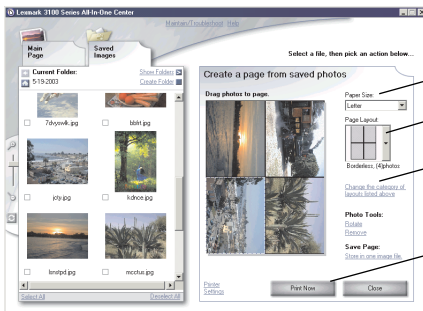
Lexmark 3100 Series All-In-One Center

Maintain/Troubleshoot Help

Main Page

Saved Images

Select a file, then pick an action below...

Current Folder:
5-19-2003

Show Folders
Create Folder

7dvyov4k.jpg

bblrt.jpg

jcty.jpg

kdnce.jpg

lmstpd.jpg

mcctus.jpg

Select All

Deselect All

Create a page from saved photos

Drag photos to page.

Paper Size:
Letter

Page Layout:

Borderless, (4)photos

Change the category of layouts listed above

Photo Tools:
Rotate
Remove

Save Page:
Store in one image file

Printer Settings

Print Now

Close